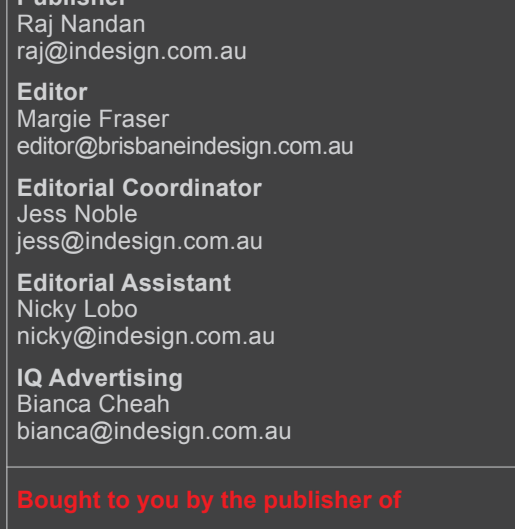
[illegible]
Raj Nandan
raj@indesign.com.au

**Editor**
Margie Fraser
editor@brisbaneindesign.com.au

**Editorial Coordinator**
Jess Noble
jess@indesign.com.au

**Editorial Assistant**
Nicky Lobo
nicky@indesign.com.au

**IQ Advertising**
Bianca Cheah
bianca@indesign.com.au

**Bought to you by the publisher of**